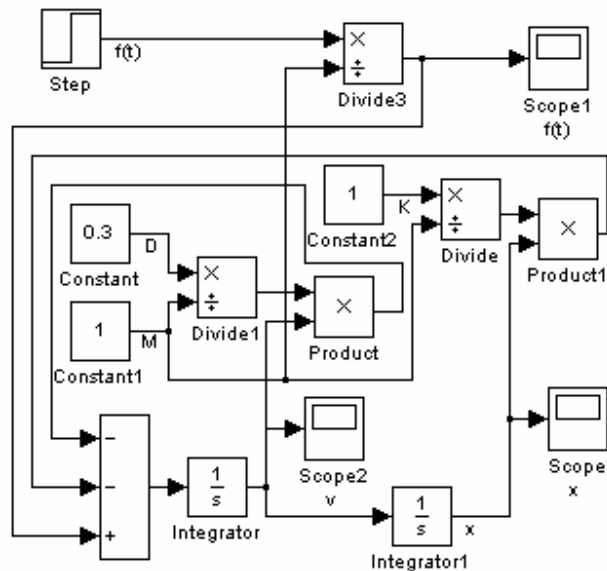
Step

f(t)

×
÷
Divide3

Scope1
f(t)

1
Constant2

K

×
÷
Divide

×
Product1

0.3
Constant

D

×
÷
Divide1

×
Product

1
Constant1

M

Scope2
v

Scope
x

−
−
+

$\frac{1}{s}$
Integrator

$\frac{1}{s}$
Integrator1

x